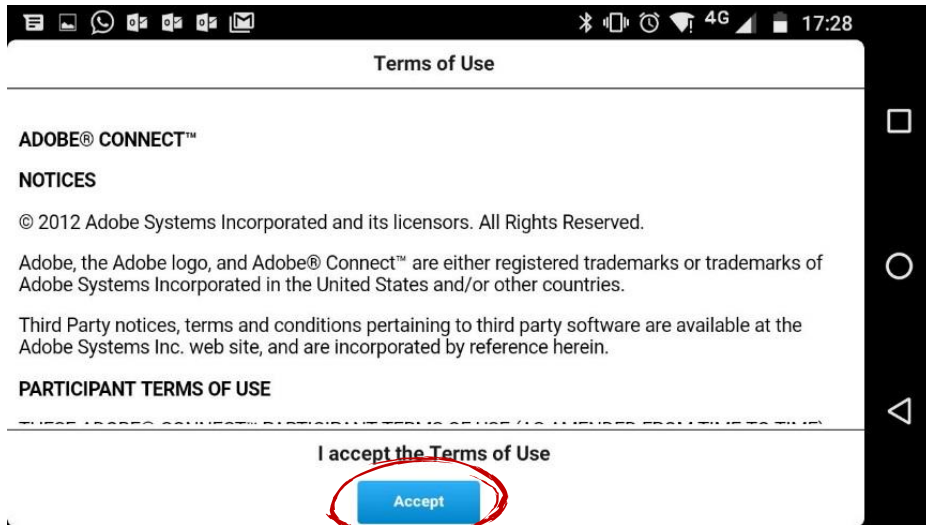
4G 17:28

Terms of Use

ADOBE® CONNECT™

NOTICES

© 2012 Adobe Systems Incorporated and its licensors. All Rights Reserved.

Adobe, the Adobe logo, and Adobe® Connect™ are either registered trademarks or trademarks of Adobe Systems Incorporated in the United States and/or other countries.

Third Party notices, terms and conditions pertaining to third party software are available at the Adobe Systems Inc. web site, and are incorporated by reference herein.

PARTICIPANT TERMS OF USE

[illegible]

I accept the Terms of Use

Accept